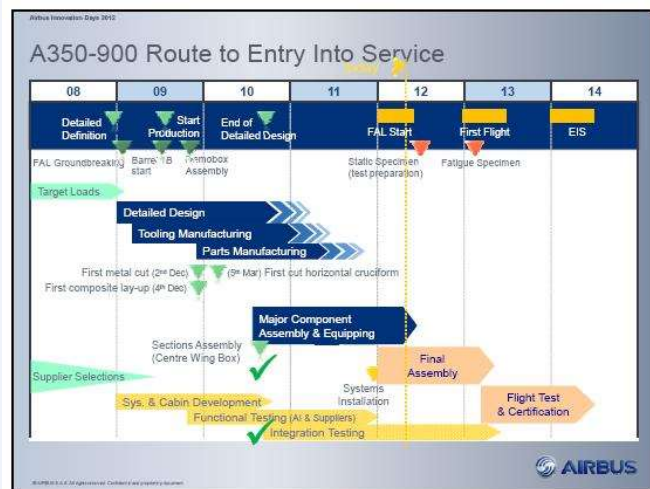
Airbus Innovation Days 2012

A350-900 Route to Entry Into Service

Today

| 08 | 09 | 10 | 11 | 12 | 13 | 14 |
|---|---|---|---|---|---|---|

Detailed Definition

Start Production

End of Detailed Design

FAL Start

First Flight

EIS

FAL Groundbreaking

Barrel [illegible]B start

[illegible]mobox Assembly

Static Specimen (test preparation)

Fatigue Specimen

Target Loads

Detailed Design

Tooling Manufacturing

Parts Manufacturing

First metal cut (2nd Dec)

(9th Mar) First cut horizontal cruciform

First composite lay-up (4th Dec)

Major Component Assembly & Equipping

Sections Assembly (Centre Wing Box)

Final Assembly

Supplier Selections

Systems Installation

Sys. & Cabin Development

Functional Testing (AI & Suppliers)

Flight Test & Certification

Integration Testing

AIRBUS

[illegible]